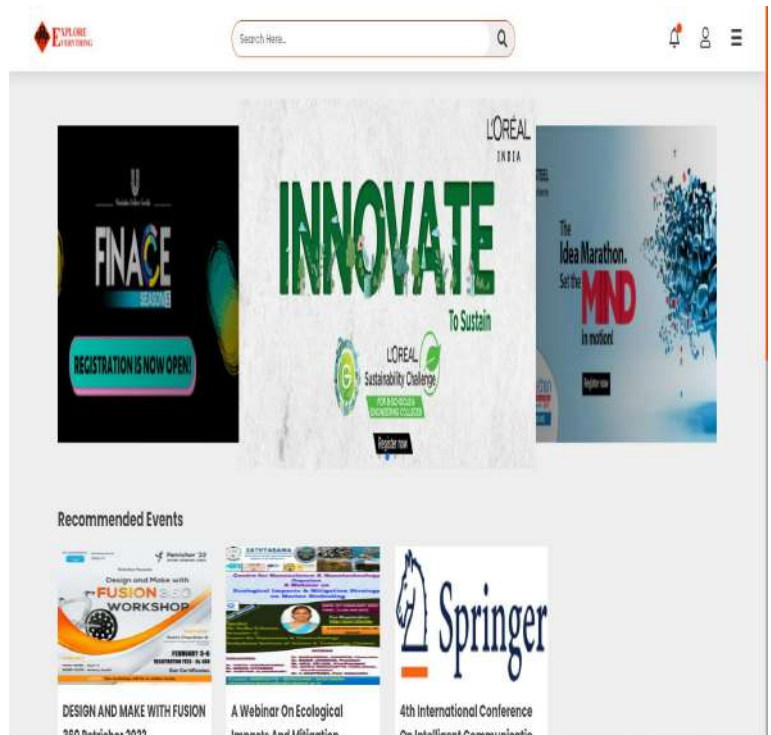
EXPLORE EVERYTHING

Search Here..

FINACE
SEASON
REGISTRATION IS NOW OPEN!

L'ORÉAL
INDIA
INNOVATE
To Sustain
L'ORÉAL
Sustainability Challenge
FOR B-SCHOOLS & ENGINEERING COLLEGES
Register now

The Idea Marathon.
Set the MIND in motion!
Register now

Recommended Events

Design and Make with
FUSION 360
WORKSHOP
FEBRUARY 5-6

DESIGN AND MAKE WITH FUSION 360 Patrishar 2022

SATHYABAMA
A Webinar on Ecological Impacts & Mitigation Strategy on Marine Ecosystem

A Webinar On Ecological Impacts And Mitigation

Springer

4th International Conference On Intelligent Communicatio